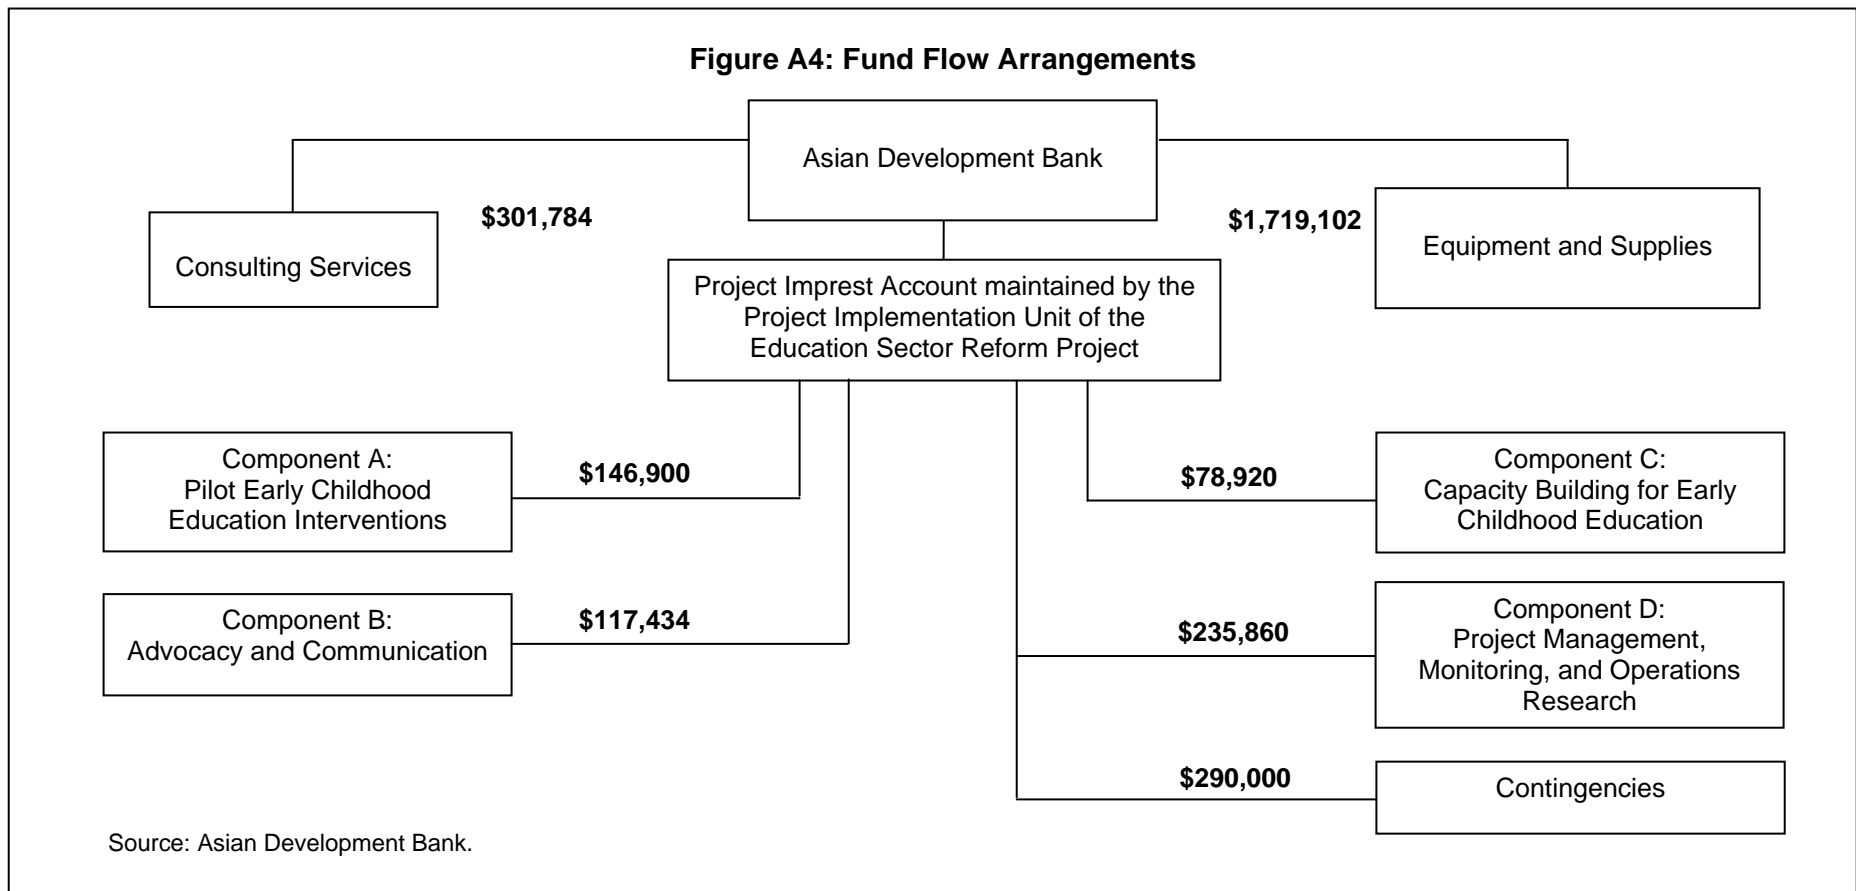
Figure A4: Fund Flow Arrangements

Asian Development Bank

$301,784

Consulting Services

$1,719,102

Equipment and Supplies

Project Imprest Account maintained by the Project Implementation Unit of the Education Sector Reform Project

Component A:
Pilot Early Childhood Education Interventions

$146,900

$78,920

Component C:
Capacity Building for Early Childhood Education

Component B:
Advocacy and Communication

$117,434

$235,860

Component D:
Project Management, Monitoring, and Operations Research

$290,000

Contingencies

Source: Asian Development Bank.